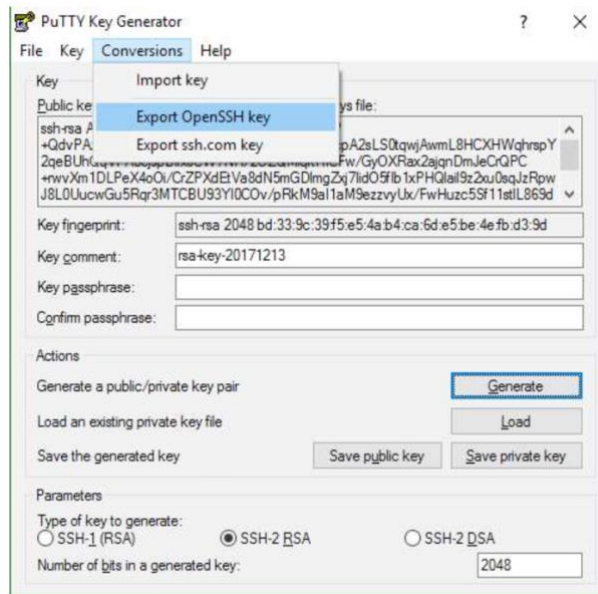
PuTTY Key Generator ? ×

File Key Conversions Help

Import key

Export OpenSSH key

Export ssh.com key

Key

Public ke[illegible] ys file:

ssh-rsa A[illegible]
+QdvPA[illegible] pA2sLS0tqwjAwmL8HCXHWqhrspY
2qeBUh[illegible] Fw/GyOXRax2ajqnDmJeCrQPC
+rwvXm1DLPeX4oOi/CrZPXdEtVa8dN5mGDlmgZxj7lidO5flb1xPHQlail9z2xu0sqJzRpw
J8L0UucwGu5Rqr3MTCBU93Yl0COv/pRkM9al1aM9ezzvyUx/FwHuzc5Sf11stlL869d

Key fingerprint: ssh-rsa 2048 bd:33:9c:39:f5:e5:4a:b4:ca:6d:e5:be:4e:fb:d3:9d

Key comment: rsa-key-20171213

Key passphrase:

Confirm passphrase:

Actions

Generate a public/private key pair Generate

Load an existing private key file Load

Save the generated key Save public key Save private key

Parameters

Type of key to generate:
SSH-1 (RSA) SSH-2 RSA SSH-2 DSA

Number of bits in a generated key: 2048